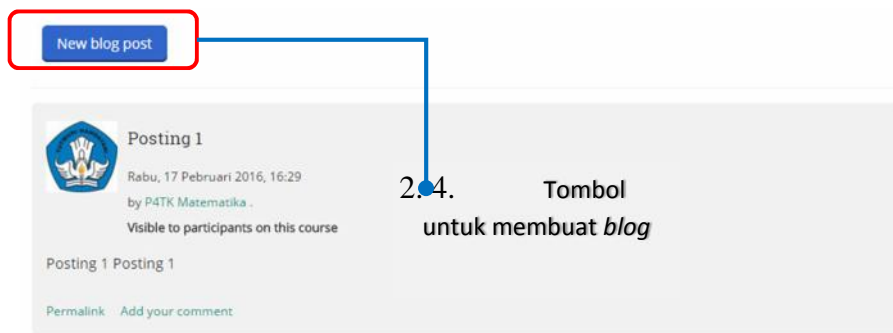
New blog post

Posting 1

Rabu, 17 Pebruari 2016, 16:29

by P4TK Matematika .

Visible to participants on this course

2.4. Tombol untuk membuat *blog*

Posting 1 Posting 1

Permalink Add your comment